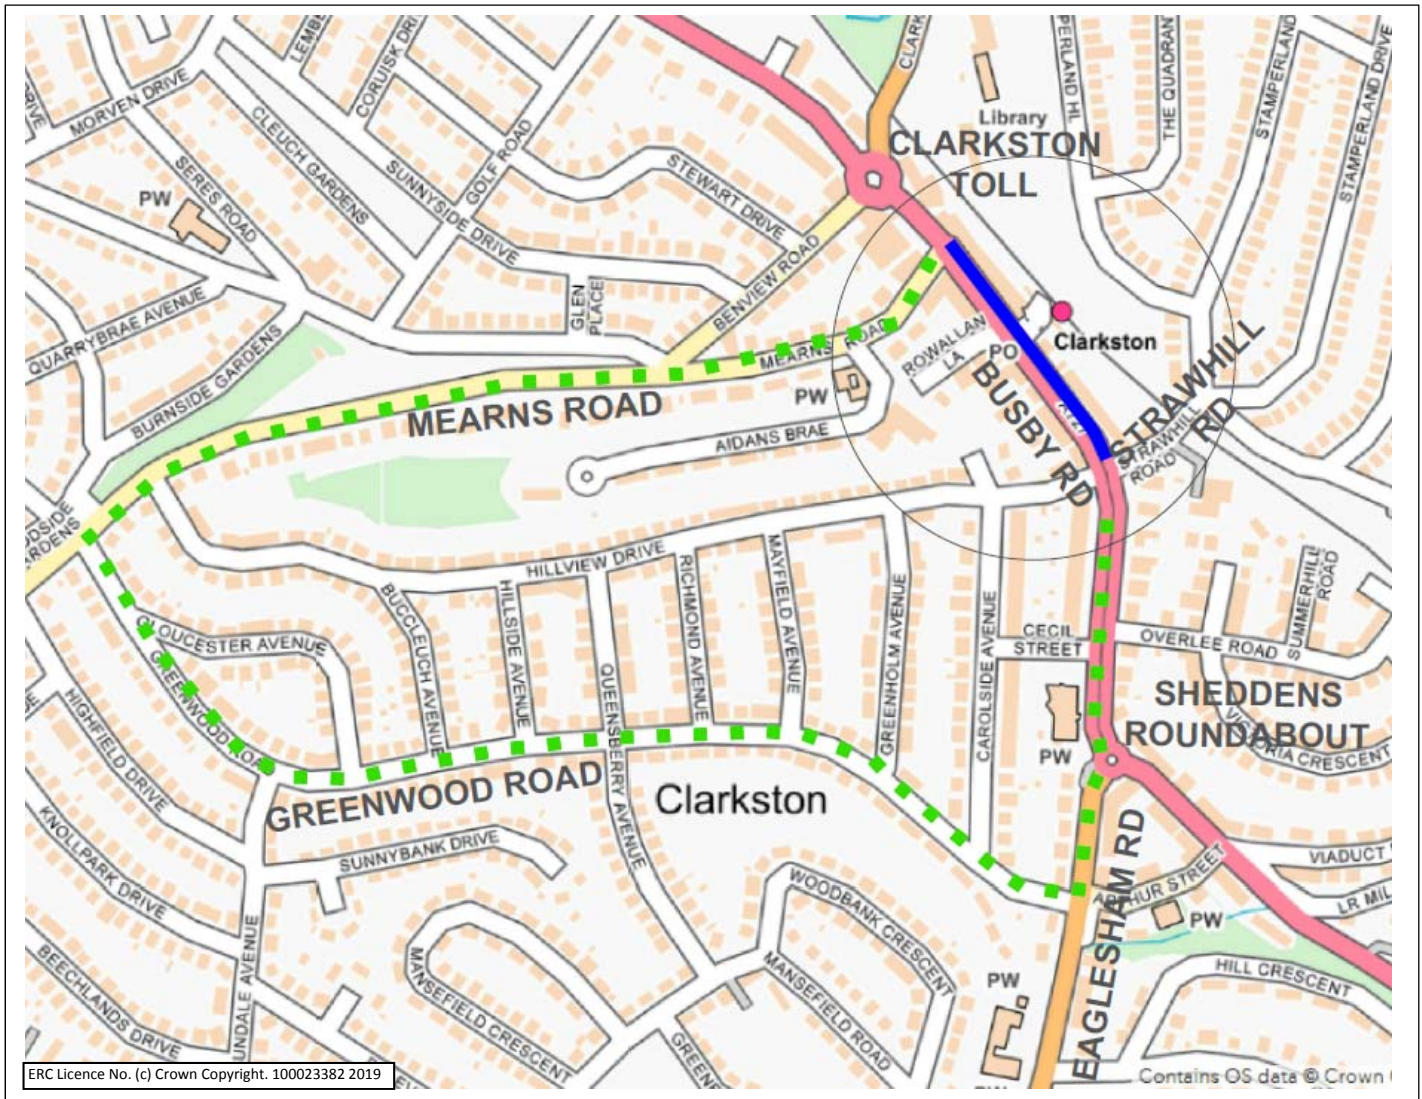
DRIVE
MORVEN DRIVE
LEMB
CORUISK DRI
CLARK
Library
PERLAND HL
THE QUADRAN
STAMPERLAND
STAMPERLAND DRIVE
CLEUCH GARDENS
SUNNYSIDE DRIVE
GOLF ROAD
STEWART DRIVE
CLARKSTON TOLL
PW
SERES ROAD
BENVIEW ROAD
GLEN PLACE
QUARRYBRAE AVENUE
BURNSIDE GARDENS
Clarkston
ROWALLAN LA
PO
STRAWHILL RD
MEARNS ROAD
PW
MEARNS ROAD
BUSBY RD
AIDANS BRAE
STRAWHILL ROAD
UDSIDE ARDENS
HILLVIEW DRIVE
GLOUCESTER AVENUE
BUCCLEUCH AVENUE
HILLSIDE AVENUE
RICHMOND AVENUE
MAYFIELD AVENUE
GREENHOLM AVENUE
CAROLSIDE AVENUE
CECIL STREET
OVERLEE ROAD
SUMMERHILL ROAD
SHEDDENS ROUNDABOUT
GREENWOOD ROAD
HIGHFIELD DRIVE
QUEENSBERRY AVENUE
PW
VICTORIA CRESCENT
GREENWOOD ROAD
Clarkston
KNOLLPARK DRIVE
SUNNYBANK DRIVE
WOODBANK CRESCENT
EAGLESHAM RD
ARTHUR STREET
PW
VIADUCT
LR MIL
HILL CRESCENT
BEECHLANDS DRIVE
UNDALE AVENUE
MANSEFIELD CRESCENT
MANSEFIELD ROAD
GREEN
PW
ERC Licence No. (c) Crown Copyright. 100023382 2019
Contains OS data © Crown